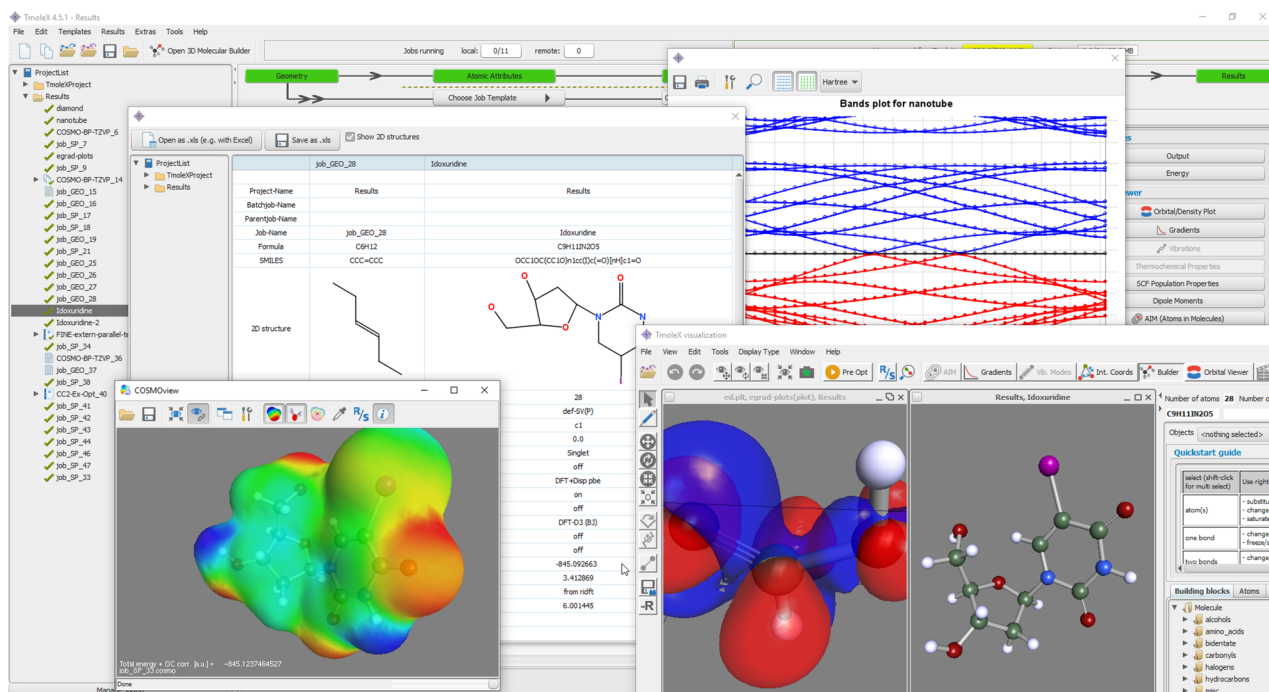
TmoleX 4.5.1 - Results

File Edit Templates Results Extras Tools Help

Open 3D Molecular Builder

Jobs running local: 0/11 remote: 0

ProjectList
TmoleXProject
Results
diamond
nanotube
COSMO-BP-TZVP_6
job_SP_7
egrad-plots
job_SP_9
COSMO-BP-TZVP_14
job_GEO_15
job_GEO_16
job_SP_17
job_SP_18
job_GEO_19
job_SP_21
job_GEO_25
job_GEO_26
job_GEO_27
job_GEO_28
Idoxuridine
Idoxuridine-2
FINE-extern-parallel-te
job_SP_34
COSMO-BP-TZVP_36
job_GEO_37
job_SP_38
CC2-Ex-Opt_40
job_SP_41
job_SP_42
job_SP_43
job_SP_44
job_SP_46
job_SP_47
job_SP_33

Geometry
Atomic Attributes
Choose Job Template
Results

Open as .xls (e.g. with Excel)
Save as .xls
Show 2D structures

ProjectList
TmoleXProject
Results

| | job_GEO_28 | Idoxuridine |
|---|---|---|
| Project-Name | Results | Results |
| Batchjob-Name | | |
| Parentjob-Name | | |
| Job-Name | job_GEO_28 | Idoxuridine |
| Formula | C6H12 | C9H11IN2O5 |
| SMILES | CCC=CCC | OCC1OC(CC1O)n1cc(I)c(=O)[nH]c1=O |
| 2D structure | | |

O
O
O
N
N
I

28
def-SV(P)
c1
0.0
Singlet
off
DFT+Disp pbe
on
off
DFT-D3 (BJ)
off
off
-845.092663
3.412869
from ridft
6.001445

Hartree
Bands plot for nanotube

Output
Energy
Orbital/Density Plot
Gradients
Vibrations
Thermochemical Properties
SCF Population Properties
Dipole Moments
AIM (Atoms in Molecules)

COSMOview
Total energy + OC corr. [a.u.] = -845.1237464527
job_SP_33.cosmo
Done

TmoleX visualization
File View Edit Tools Display Type Window Help
Pre Opt AIM Gradients Vib. Modes Int. Coords Builder Orbital Viewer
ed.plt, egrad-plots(plot), Results
Results, Idoxuridine
Number of atoms 28 Number o
C9H11IN2O5
Objects <nothing selected>
Quickstart guide

| select (shift-click for multi select) | Use right |
|---|---|
| atom(s) | - substitu - change - freeze/s - saturate |
| one bond | - change |
| two bonds | - change |

Building blocks Atoms
Molecule
alcohols
amino_acids
bidentate
carbonyls
halogens
hydrocarbons
misc